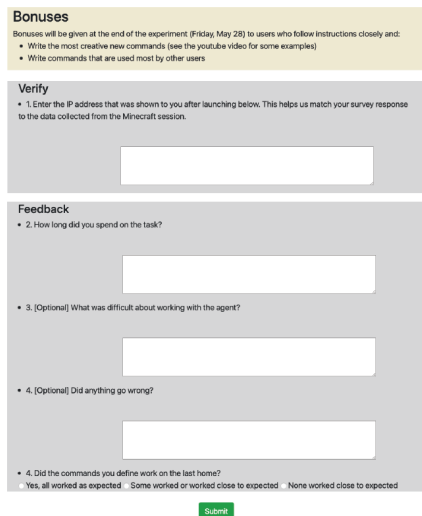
Bonuses

Bonuses will be given at the end of the experiment (Friday, May 28) to users who follow instructions closely and:

- Write the most creative new commands (see the youtube video for some examples)
- Write commands that are used most by other users

Verify

- 1. Enter the IP address that was shown to you after launching below. This helps us match your survey response to the data collected from the Minecraft session.

Feedback

- 2. How long did you spend on the task?

- 3. [Optional] What was difficult about working with the agent?

- 4. [Optional] Did anything go wrong?

- 4. Did the commands you define work on the last home?

Yes, all worked as expected   Some worked or worked close to expected   None worked close to expected

Submit